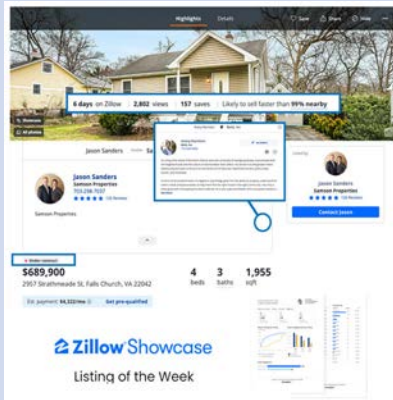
Highlights Details Save Share Hide

6 days on Zillow | 2,802 views | 157 saves | Likely to sell faster than 99% nearby

Jason Sanders

Jason Sanders
Samson Properties
703.298.7037
★★★★★ 10 Reviews

Samson Properties

Jason Sanders
Samson Properties
Contact Jason

Under contract
$689,900
2957 Strathmeade St, Falls Church, VA 22042

4 beds 3 baths 1,955 sqft

Est. payment: $4,322/mo Get pre-qualified

Zillow Showcase

Listing of the Week